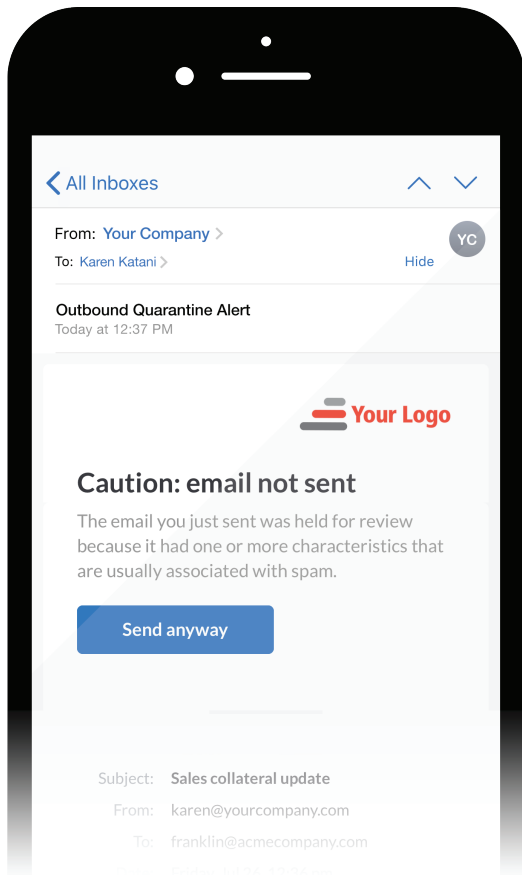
All Inboxes

From: Your Company
To: Karen Katani
Hide
YC

Outbound Quarantine Alert
Today at 12:37 PM

Your Logo

Caution: email not sent

The email you just sent was held for review because it had one or more characteristics that are usually associated with spam.

Send anyway

Subject: Sales collateral update
From: karen@yourcompany.com
To: franklin@acmecompany.com
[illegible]